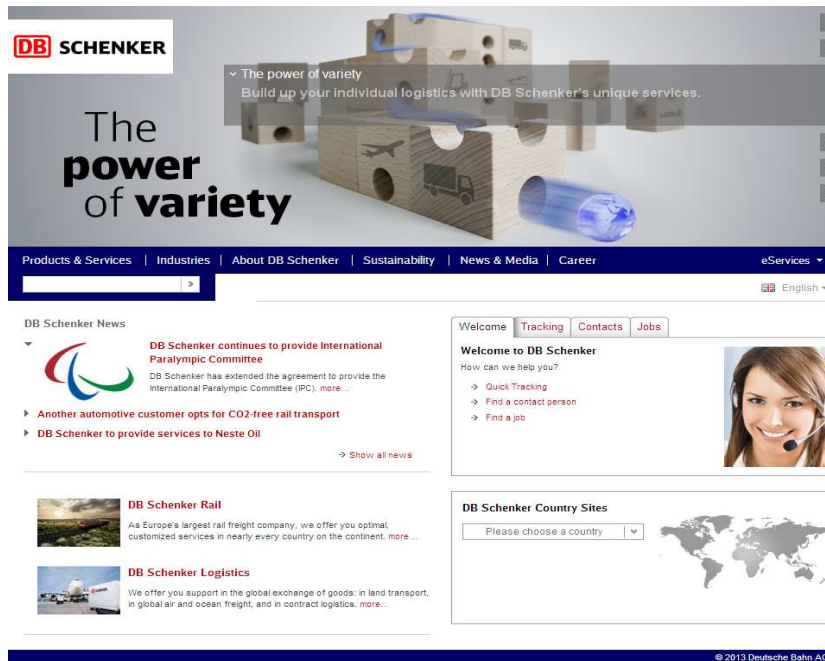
DB SCHENKER

The power of variety

The power of variety
Build up your individual logistics with DB Schenker's unique services.

Products & Services | Industries | About DB Schenker | Sustainability | News & Media | Career eServices

English

DB Schenker News

DB Schenker continues to provide International Paralympic Committee
DB Schenker has extended the agreement to provide the International Paralympic Committee (IPC). more...

Another automotive customer opts for CO2-free rail transport

DB Schenker to provide services to Neste Oil

Show all news

Welcome | Tracking | Contacts | Jobs

Welcome to DB Schenker
How can we help you?
Quick Tracking
Find a contact person
Find a job

DB Schenker Rail
As Europe's largest rail freight company, we offer you optimal, customized services in nearly every country on the continent. more...

DB Schenker Logistics
We offer you support in the global exchange of goods: in land transport, in global air and ocean freight, and in contract logistics. more...

DB Schenker Country Sites
Please choose a country

© 2013 Deutsche Bahn AG